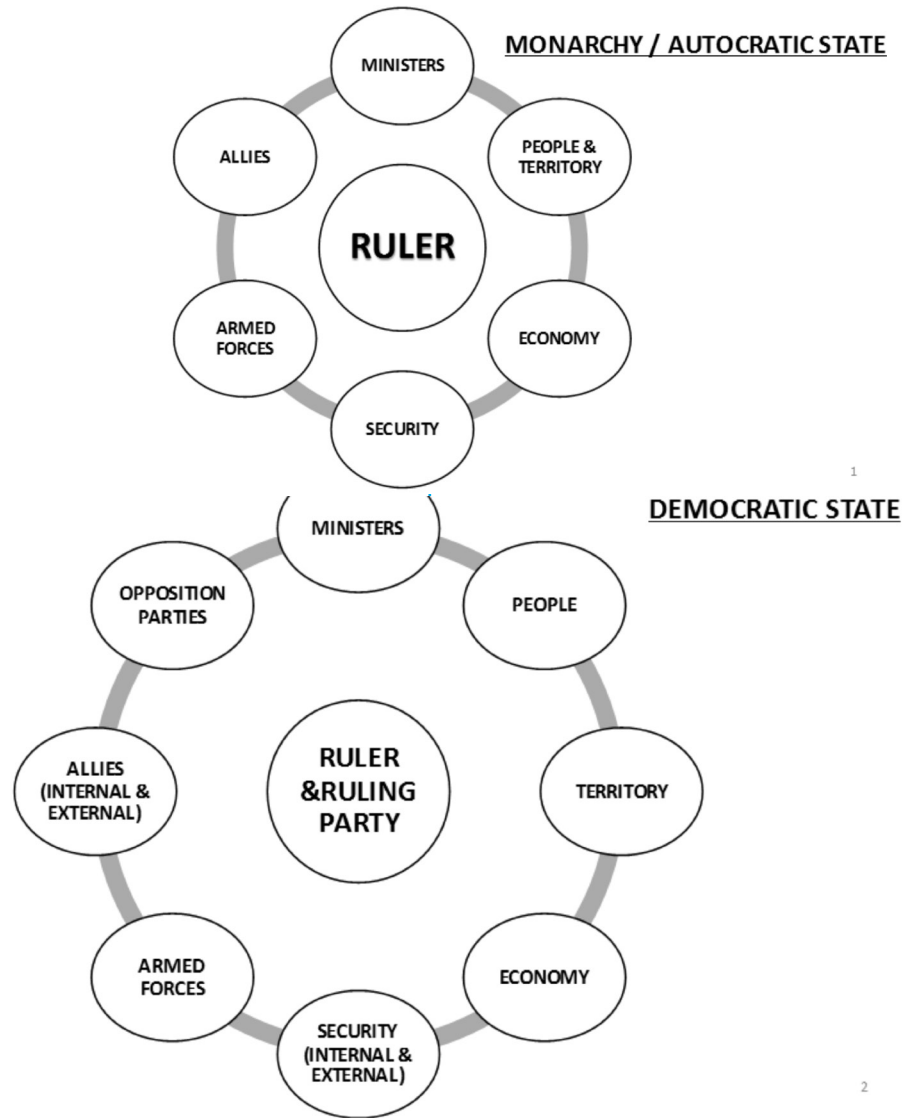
MONARCHY / AUTOCRATIC STATE

MINISTERS

ALLIES

PEOPLE & TERRITORY

RULER

ARMED FORCES

ECONOMY

SECURITY

1

DEMOCRATIC STATE

MINISTERS

OPPOSITION PARTIES

PEOPLE

ALLIES (INTERNAL & EXTERNAL)

RULER &RULING PARTY

TERRITORY

ARMED FORCES

ECONOMY

SECURITY (INTERNAL & EXTERNAL)

2